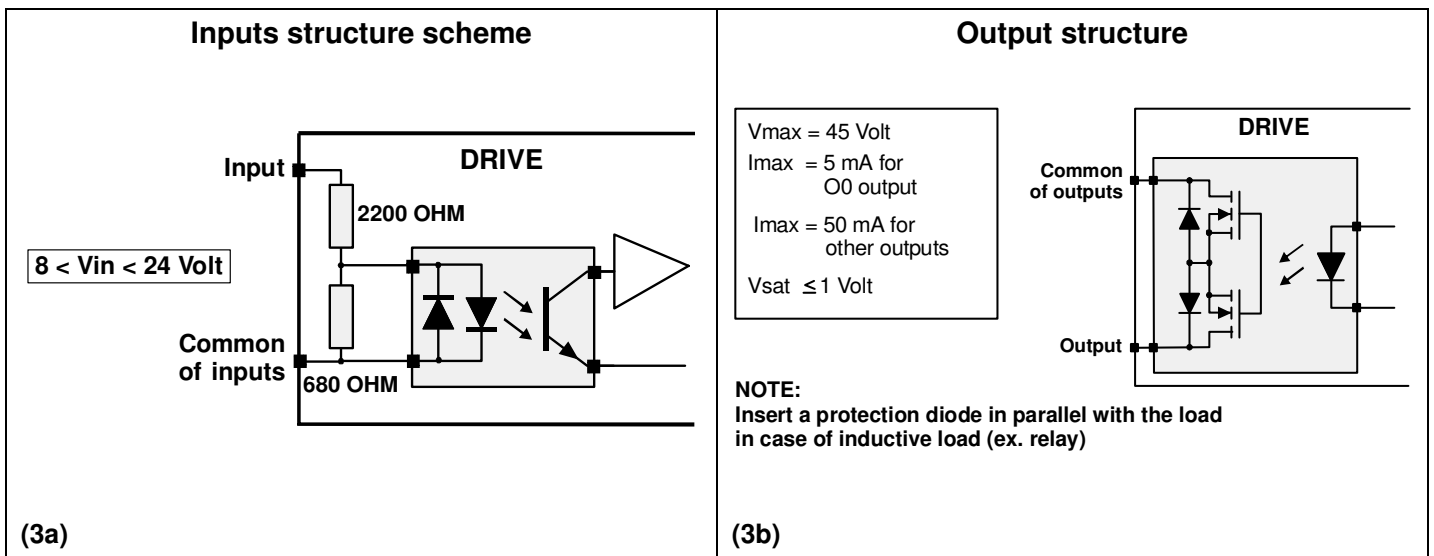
Inputs structure scheme

DRIVE

Input

2200 OHM

8 < Vin < 24 Volt

Common of inputs

680 OHM

(3a)

Output structure

Vmax = 45 Volt
Imax = 5 mA for O0 output
Imax = 50 mA for other outputs
Vsat $\leq$ 1 Volt

DRIVE

Common of outputs

Output

NOTE:
Insert a protection diode in parallel with the load in case of inductive load (ex. relay)

(3b)